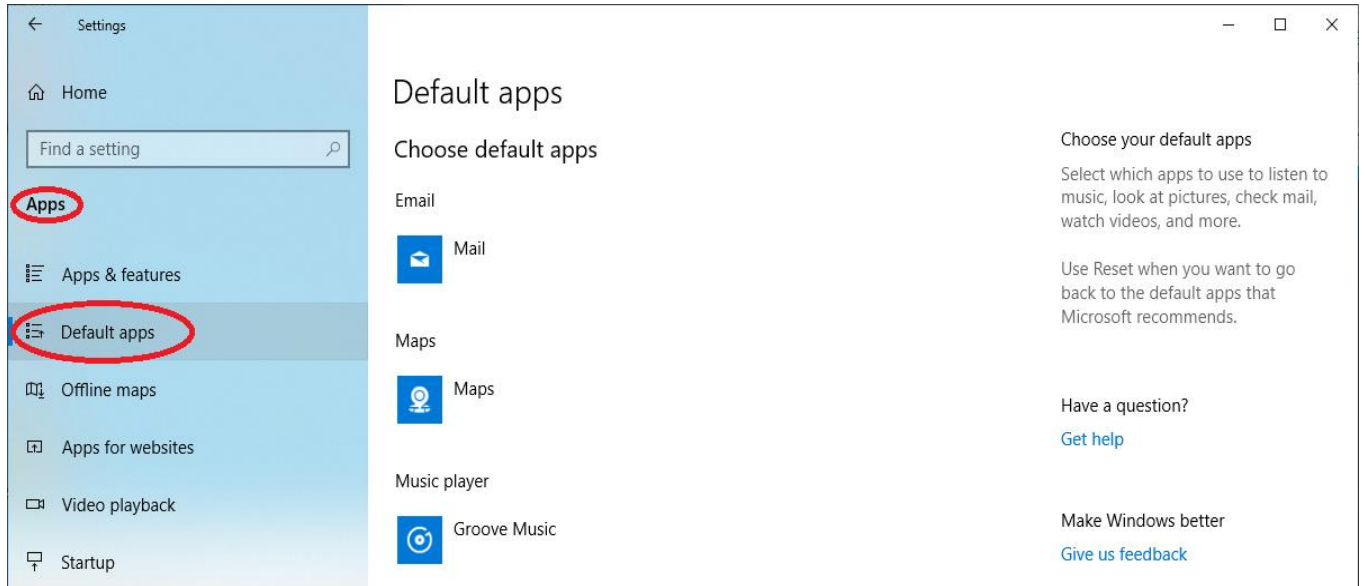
Settings

Home

Find a setting

Apps

Apps & features

Default apps

Offline maps

Apps for websites

Video playback

Startup

Default apps

Choose default apps

Email

Mail

Maps

Maps

Music player

Groove Music

Choose your default apps

Select which apps to use to listen to music, look at pictures, check mail, watch videos, and more.

Use Reset when you want to go back to the default apps that Microsoft recommends.

Have a question?

Get help

Make Windows better

Give us feedback